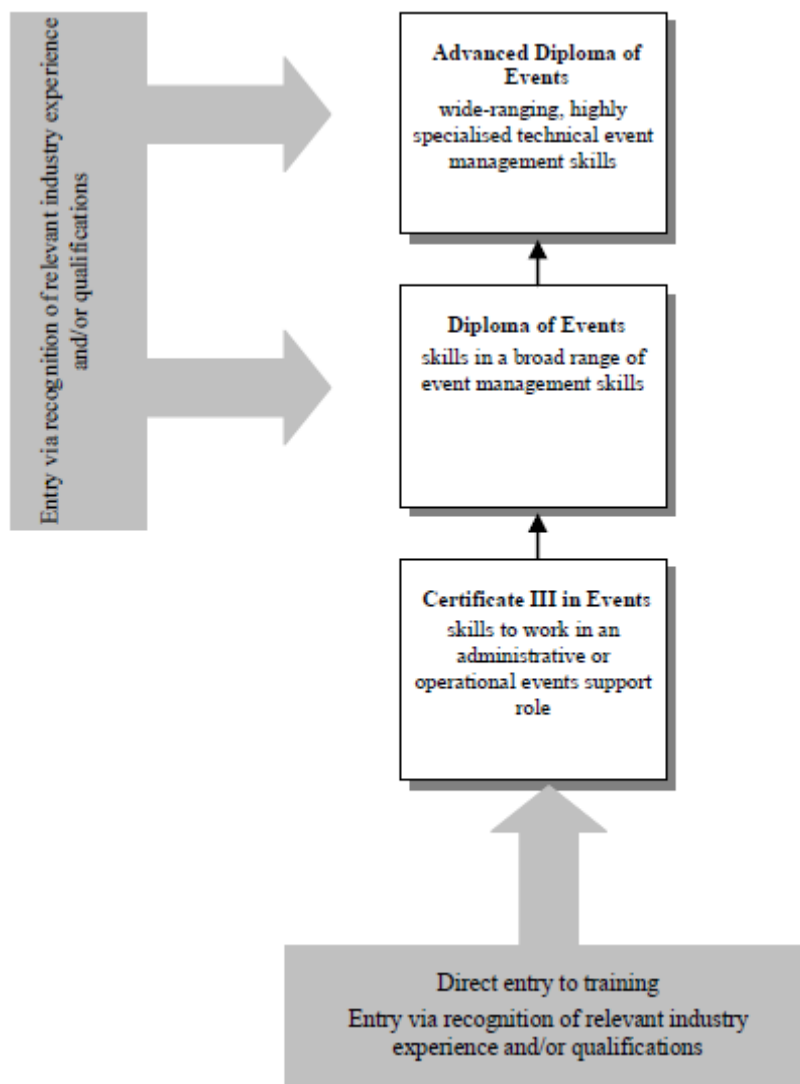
Entry via recognition of relevant industry experience and/or qualifications

Advanced Diploma of Events
wide-ranging, highly specialised technical event management skills

Diploma of Events
skills in a broad range of event management skills

Certificate III in Events
skills to work in an administrative or operational events support role

Direct entry to training
Entry via recognition of relevant industry experience and/or qualifications